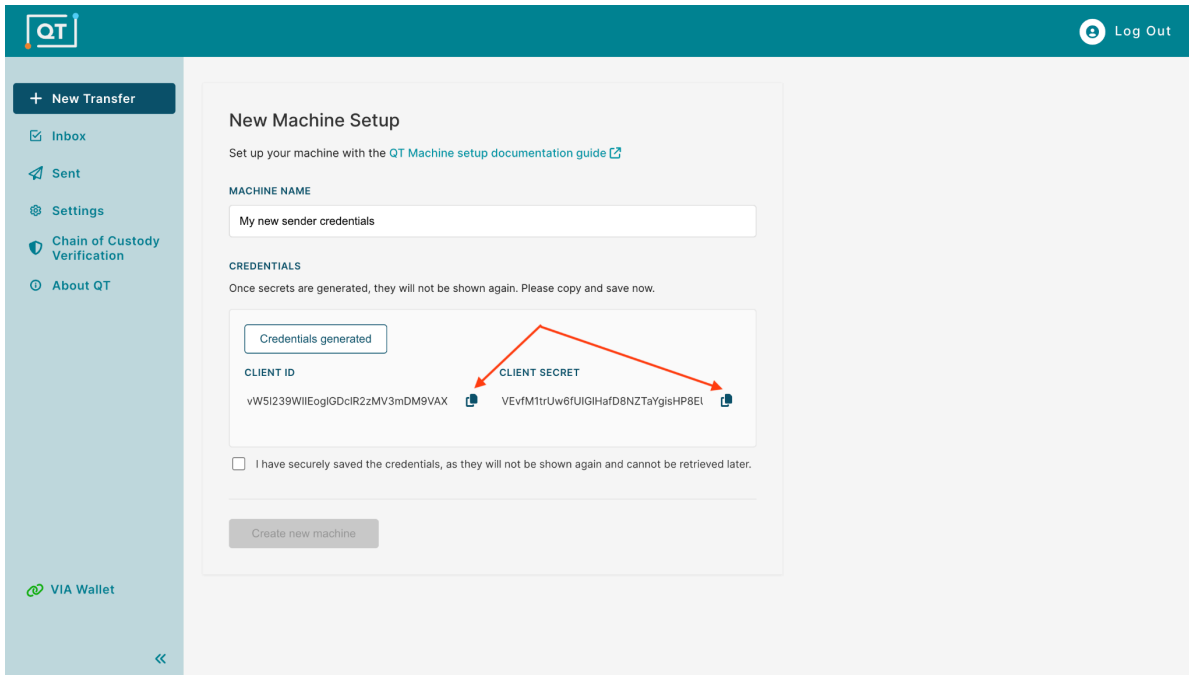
QT

Log Out

+ New Transfer

Inbox

Sent

Settings

Chain of Custody Verification

About QT

VIA Wallet

«

New Machine Setup

Set up your machine with the QT Machine setup documentation guide

MACHINE NAME

My new sender credentials

CREDENTIALS

Once secrets are generated, they will not be shown again. Please copy and save now.

Credentials generated

CLIENT ID

vW5I239WIlEogIGDcIR2zMV3mDM9VAX

CLIENT SECRET

VEvfM1trUw6fUIGlHafD8NZTaYgisHP8El

I have securely saved the credentials, as they will not be shown again and cannot be retrieved later.

Create new machine